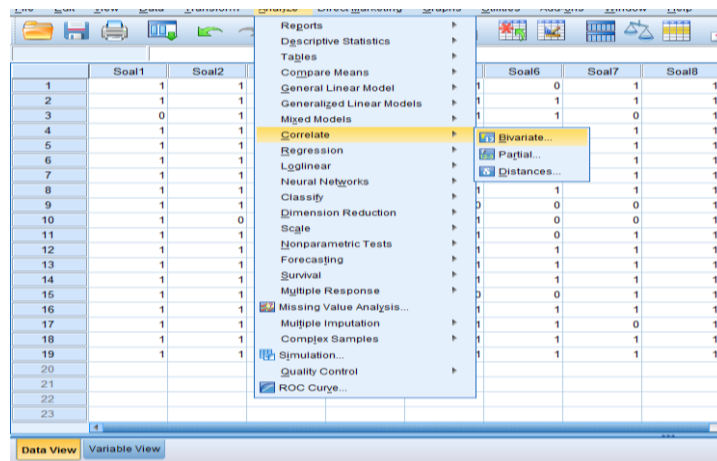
Reports
Descriptive Statistics
Tables
Compare Means
General Linear Model
Generalized Linear Models
Mixed Models
Correlate
Regression
Loglinear
Neural Networks
Classify
Dimension Reduction
Scale
Nonparametric Tests
Forecasting
Survival
Multiple Response
Missing Value Analysis...
Multiple Imputation
Complex Samples
Simulation...
Quality Control
ROC Curve...

Bivariate...
Partial...
Distances...

| | Soal1 | Soal2 | Soal6 | Soal7 | Soal8 |
|---|---|---|---|---|---|
| 1 | 1 | 1 | 0 | 1 | 1 |
| 2 | 1 | 1 | 1 | 1 | 1 |
| 3 | 0 | 1 | 1 | 0 | 1 |
| 4 | 1 | 1 | | 1 | 1 |
| 5 | 1 | 1 | | 1 | 1 |
| 6 | 1 | 1 | | 1 | 1 |
| 7 | 1 | 1 | | 1 | 1 |
| 8 | 1 | 1 | 1 | 1 | 1 |
| 9 | 1 | 1 | 0 | 0 | 1 |
| 10 | 1 | 0 | 0 | 0 | 1 |
| 11 | 1 | 1 | 0 | 1 | 1 |
| 12 | 1 | 1 | 1 | 1 | 1 |
| 13 | 1 | 1 | 1 | 1 | 1 |
| 14 | 1 | 1 | 1 | 1 | 1 |
| 15 | 1 | 1 | 0 | 1 | 1 |
| 16 | 1 | 1 | 1 | 1 | 1 |
| 17 | 1 | 1 | 1 | 0 | 1 |
| 18 | 1 | 1 | 1 | 1 | 1 |
| 19 | 1 | 1 | 1 | 1 | 1 |
| 20 | | | | | |
| 21 | | | | | |
| 22 | | | | | |
| 23 | | | | | |

Data View Variable View